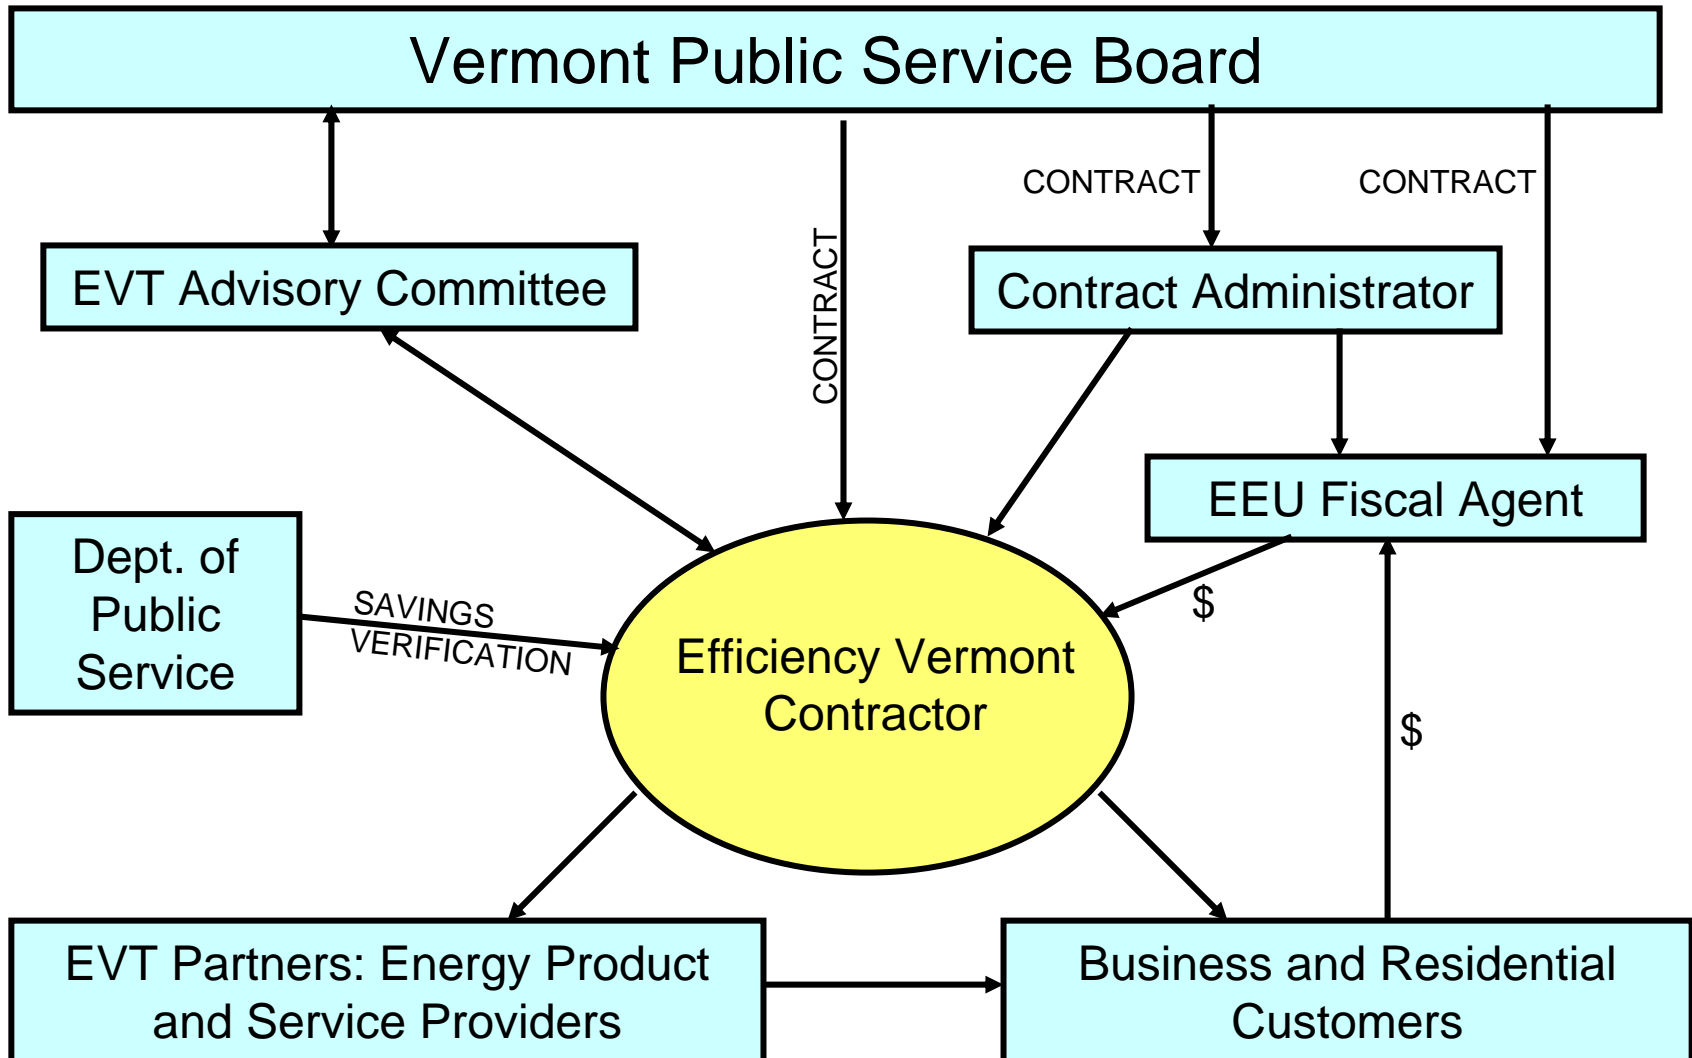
Vermont Public Service Board

EVT Advisory Committee

CONTRACT

CONTRACT

CONTRACT

Contract Administrator

EEU Fiscal Agent

Dept. of Public Service

SAVINGS VERIFICATION

Efficiency Vermont Contractor

$

$

EVT Partners: Energy Product and Service Providers

Business and Residential Customers